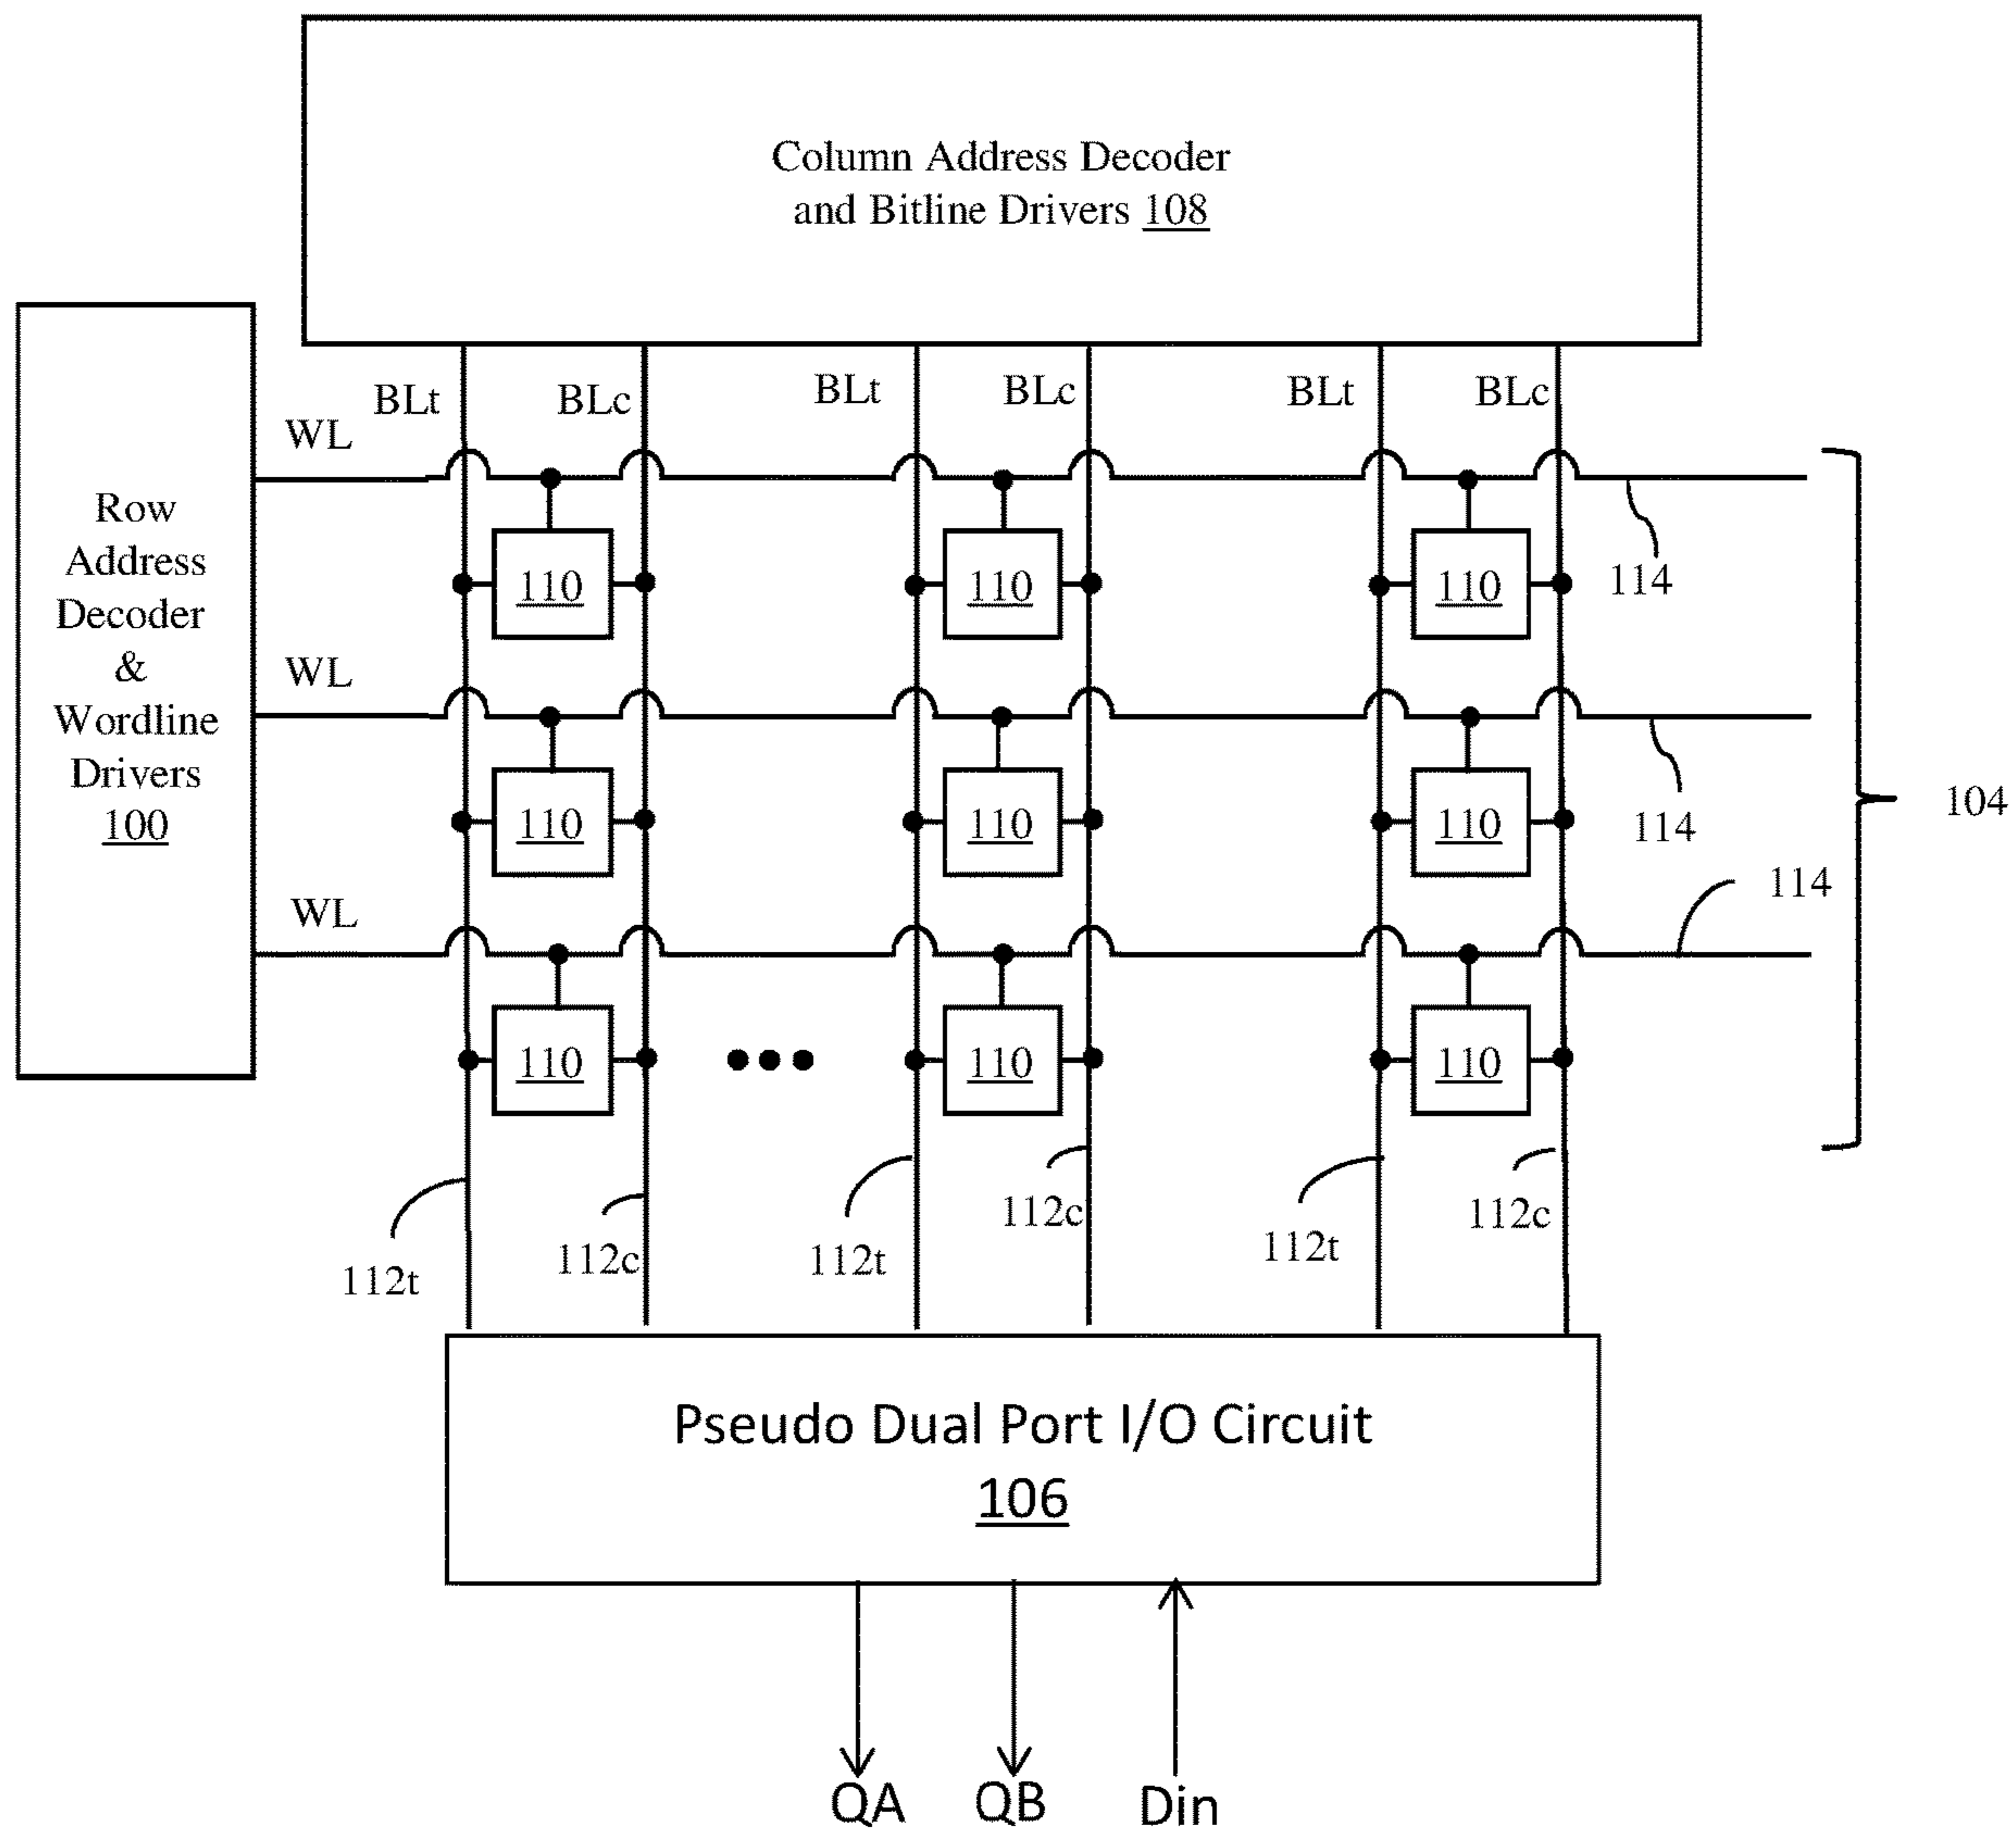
Column Address Decoder and Bitline Drivers 108

Row Address Decoder & Wordline Drivers 100

BLt BLc BLt BLc BLt BLc

WL

WL

WL

110 110 110

110 110 110

110 110 110

114

114

114

104

112t 112c 112t 112c 112t 112c

Pseudo Dual Port I/O Circuit 106

QA QB Din